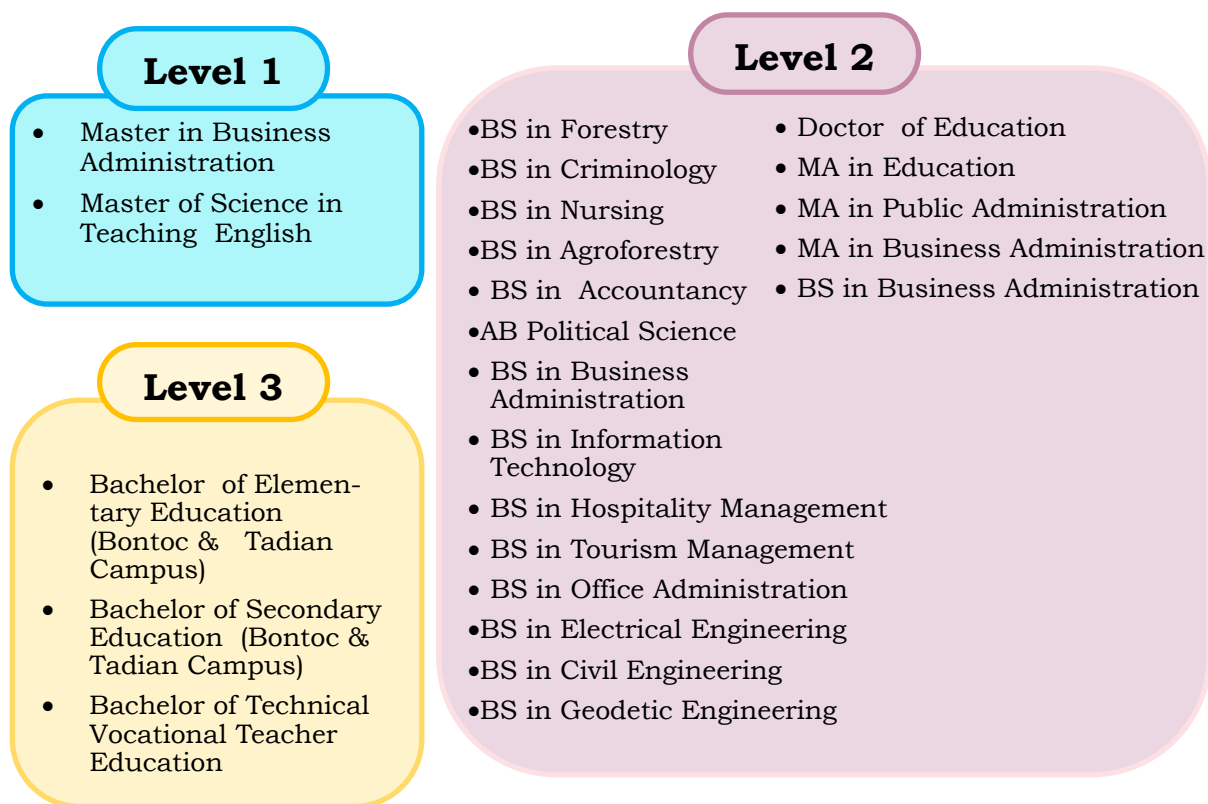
Level 1

- Master in Business Administration
- Master of Science in Teaching English

Level 3

- Bachelor of Elementary Education (Bontoc & Tadian Campus)
- Bachelor of Secondary Education (Bontoc & Tadian Campus)
- Bachelor of Technical Vocational Teacher Education

Level 2

- BS in Forestry
- BS in Criminology
- BS in Nursing
- BS in Agroforestry
- BS in Accountancy
- AB Political Science
- BS in Business Administration
- BS in Information Technology
- BS in Hospitality Management
- BS in Tourism Management
- BS in Office Administration
- BS in Electrical Engineering
- BS in Civil Engineering
- BS in Geodetic Engineering

- Doctor of Education
- MA in Education
- MA in Public Administration
- MA in Business Administration
- BS in Business Administration